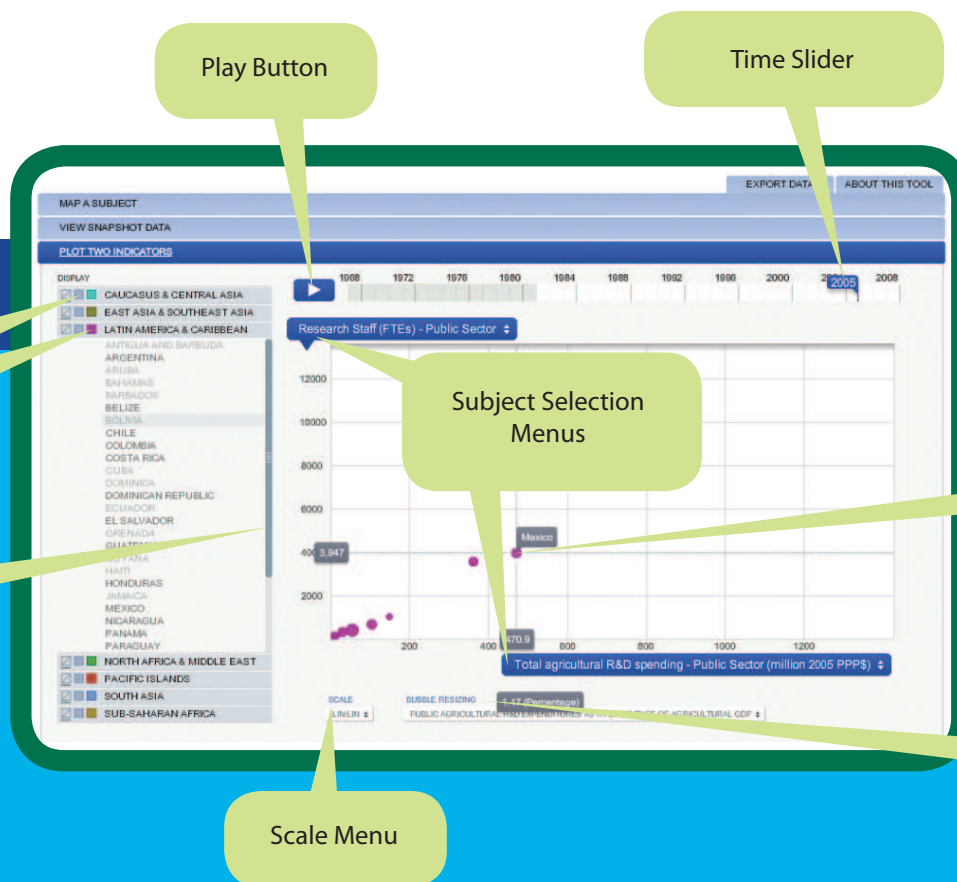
Play Button

Time Slider

EXPORT DATA

ABOUT THIS TOOL

MAP A SUBJECT

VIEW SNAPSHOT DATA

PLOT TWO INDICATORS

DISPLAY

CAUCASUS & CENTRAL ASIA

EAST ASIA & SOUTHEAST ASIA

LATIN AMERICA & CARIBBEAN

ANTIGUA AND BARBUDA
ARGENTINA
ARUBA
BAHAMAS
BARBADOS
BELIZE
BOLIVIA
CHILE
COLOMBIA
COSTA RICA
CUBA
DOMINICA
DOMINICAN REPUBLIC
ECUADOR
EL SALVADOR
GRENADA
GUATEMALA
GUYANA
HAITI
HONDURAS
JAMAICA
MEXICO
NICARAGUA
PANAMA
PARAGUAY

NORTH AFRICA & MIDDLE EAST

PACIFIC ISLANDS

SOUTH ASIA

SUB-SAHARAN AFRICA

1968 1972 1976 1980 1984 1988 1992 1996 2000 2005 2008

Research Staff (FTEs) - Public Sector

Subject Selection Menus

12000
10000
8000
6000
3,947
2000

Mexico

200 400 470.9 600 800 1000 1200

Total agricultural R&D spending - Public Sector (million 2005 PPP$)

SCALE
LIN/LIN

BUBBLE RESIZING
1.17 (Percentage)
PUBLIC AGRICULTURAL R&D EXPENDITURES AS A PERCENTAGE OF AGRICULTURAL GDP

Scale Menu